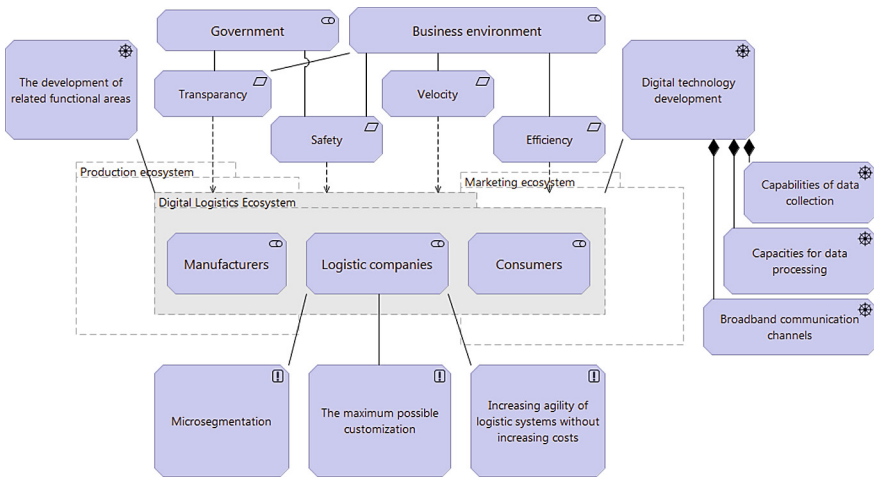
Government

Business environment

The development of related functional areas

Transparancy

Velocity

Safety

Efficiency

Digital technology development

Production ecosystem

Marketing ecosystem

Digital Logistics Ecosystem

Manufacturers

Logistic companies

Consumers

Capabilities of data collection

Capacities for data processing

Broadband communication channels

Microsegmentation

The maximum possible customization

Increasing agility of logistic systems without increasing costs